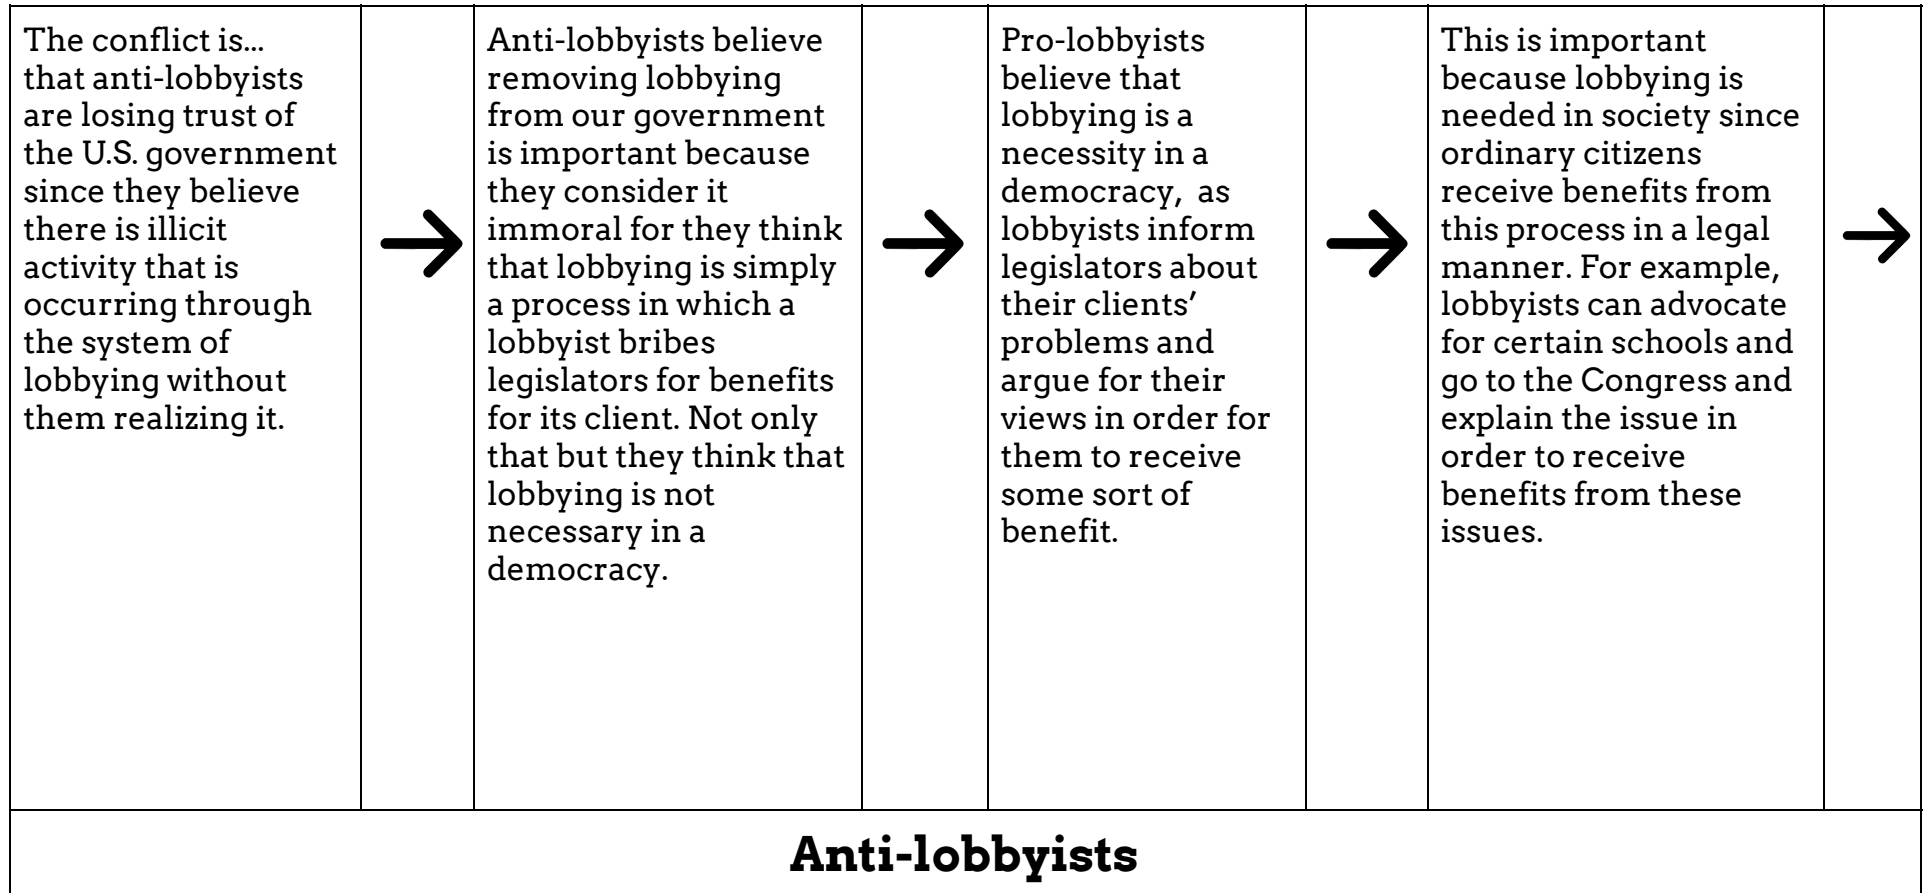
| The conflict is… that anti-lobbyists are losing trust of the U.S. government since they believe there is illicit activity that is occurring through the system of lobbying without them realizing it. | → | Anti-lobbyists believe removing lobbying from our government is important because they consider it immoral for they think that lobbying is simply a process in which a lobbyist bribes legislators for benefits for its client. Not only that but they think that lobbying is not necessary in a democracy. | → | Pro-lobbyists believe that lobbying is a necessity in a democracy, as lobbyists inform legislators about their clients' problems and argue for their views in order for them to receive some sort of benefit. | → | This is important because lobbying is needed in society since ordinary citizens receive benefits from this process in a legal manner. For example, lobbyists can advocate for certain schools and go to the Congress and explain the issue in order to receive benefits from these issues. | → |
|---|---|---|---|---|---|---|---|

**Anti-lobbyists**